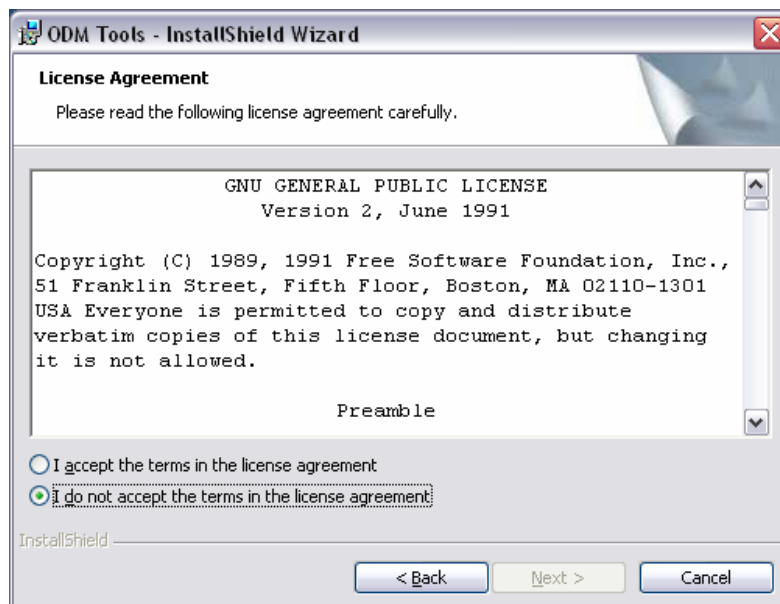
ODM Tools - InstallShield Wizard

License Agreement

Please read the following license agreement carefully.

GNU GENERAL PUBLIC LICENSE
Version 2, June 1991

Copyright (C) 1989, 1991 Free Software Foundation, Inc., 51 Franklin Street, Fifth Floor, Boston, MA 02110-1301 USA Everyone is permitted to copy and distribute verbatim copies of this license document, but changing it is not allowed.

Preamble

I accept the terms in the license agreement

I do not accept the terms in the license agreement

InstallShield

< Back

Next >

Cancel